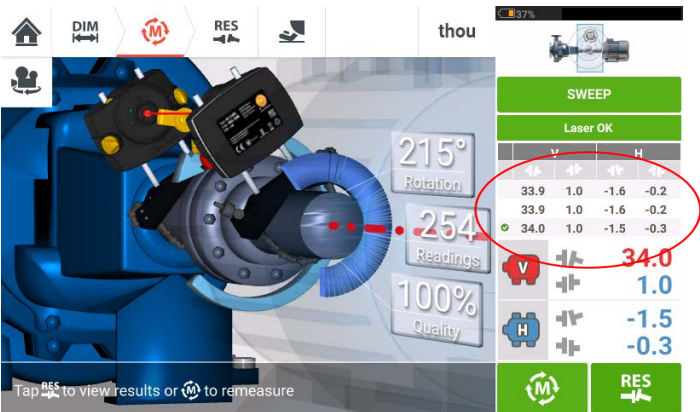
DIM

RES

thou

37%

SWEEP

Laser OK

| V | | H | |
|---|---|---|---|
| 33.9 | 1.0 | -1.6 | -0.2 |
| 33.9 | 1.0 | -1.6 | -0.2 |
| 34.0 | 1.0 | -1.5 | -0.3 |

215°
Rotation

254
Readings

100%
Quality

V 34.0
1.0

H -1.5
-0.3

Tap RES to view results or M to remeasure

RES